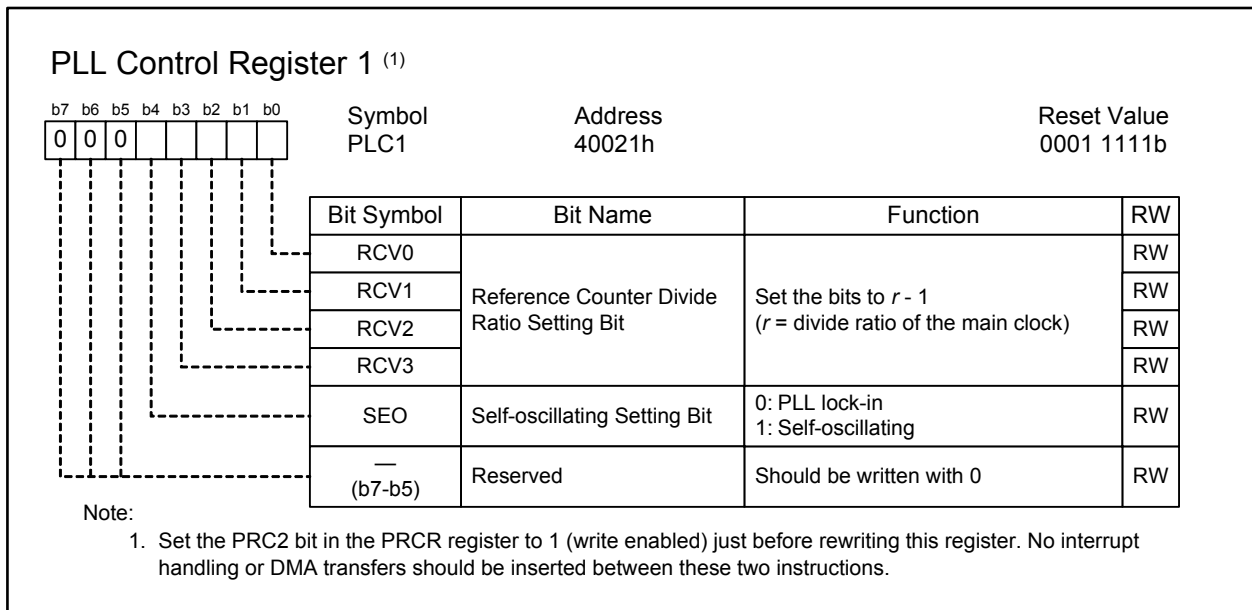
PLL Control Register 1 (1)

| b7 | b6 | b5 | b4 | b3 | b2 | b1 | b0 |
|---|---|---|---|---|---|---|---|
| 0 | 0 | 0 | | | | | |

Symbol
PLC1

Address
40021h

Reset Value
0001 1111b

| Bit Symbol | Bit Name | Function | RW |
|---|---|---|---|
| RCV0 | Reference Counter Divide Ratio Setting Bit | Set the bits to $r$ - 1 ($r$ = divide ratio of the main clock) | RW |
| RCV1 | | | RW |
| RCV2 | | | RW |
| RCV3 | | | RW |
| SEO | Self-oscillating Setting Bit | 0: PLL lock-in 1: Self-oscillating | RW |
| — (b7-b5) | Reserved | Should be written with 0 | RW |

Note:
1. Set the PRC2 bit in the PRCR register to 1 (write enabled) just before rewriting this register. No interrupt handling or DMA transfers should be inserted between these two instructions.